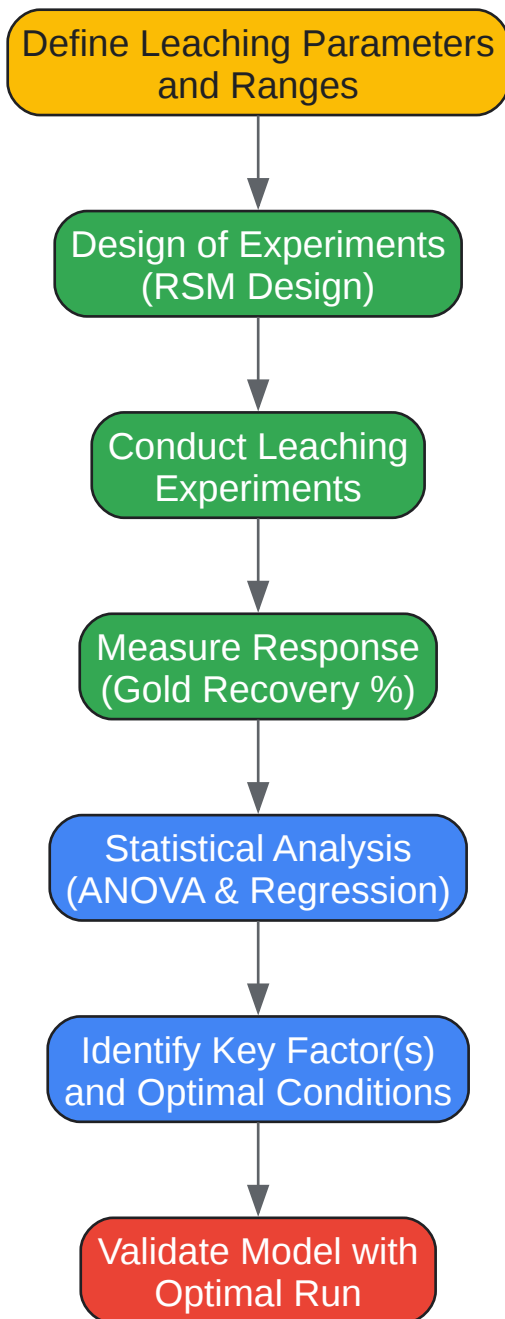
Define Leaching Parameters and Ranges

Design of Experiments (RSM Design)

Conduct Leaching Experiments

Measure Response (Gold Recovery %)

Statistical Analysis (ANOVA & Regression)

Identify Key Factor(s) and Optimal Conditions

Validate Model with Optimal Run